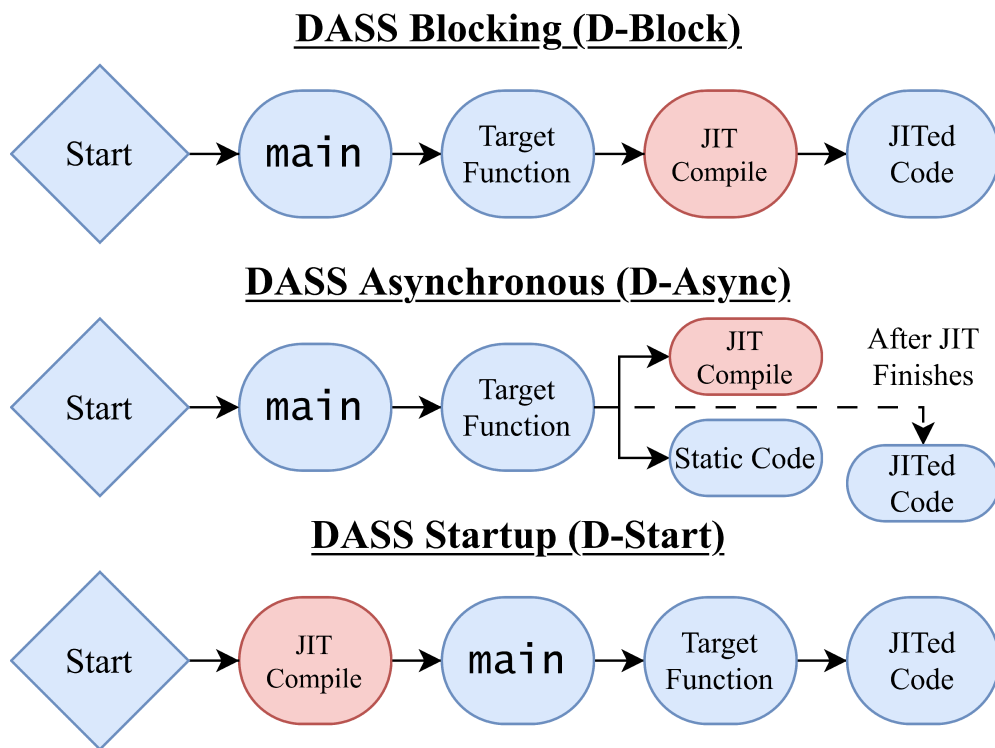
DASS Blocking (D-Block)

Start

main

Target Function

JIT Compile

JITed Code

DASS Asynchronous (D-Async)

Start

main

Target Function

JIT Compile

After JIT Finishes

Static Code

JITed Code

DASS Startup (D-Start)

Start

JIT Compile

main

Target Function

JITed Code